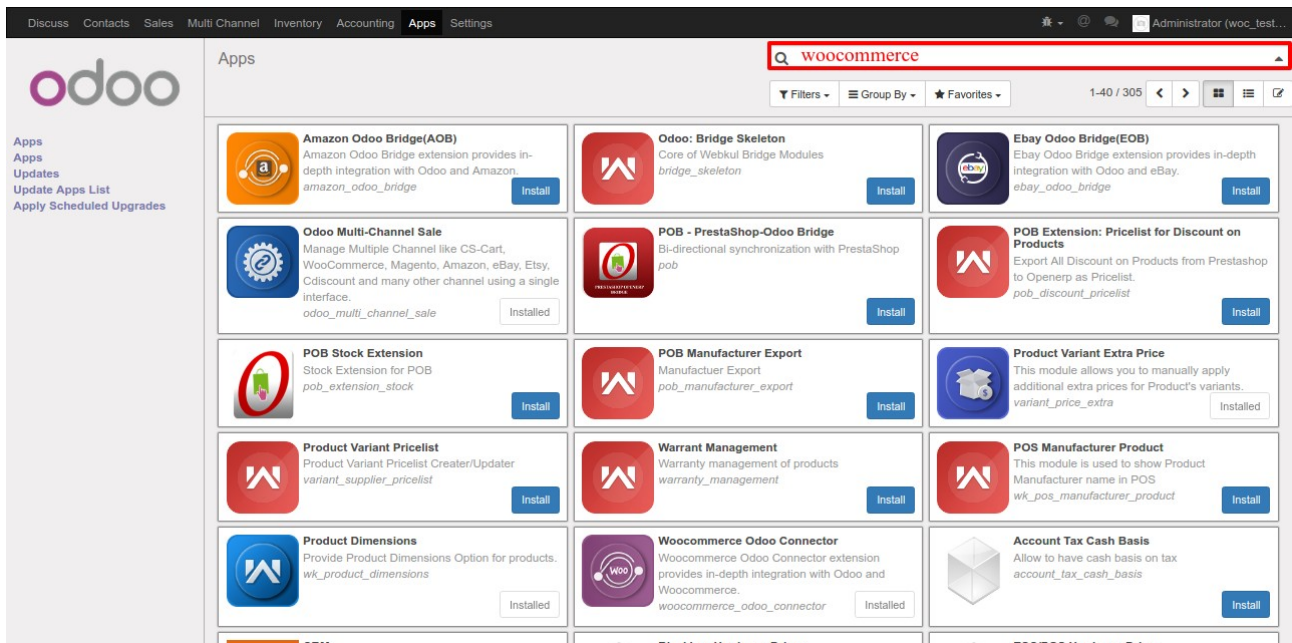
Discuss Contacts Sales Multi Channel Inventory Accounting Apps Settings

Administrator (woc_test…

odoo

Apps
Apps
Updates
Update Apps List
Apply Scheduled Upgrades

Apps

woocommerce

Filters ▾ Group By ▾ Favorites ▾

1-40 / 305

Amazon Odoo Bridge(AOB)
Amazon Odoo Bridge extension provides in-depth integration with Odoo and Amazon.
amazon_odoo_bridge
Install

Odoo: Bridge Skeleton
Core of Webkul Bridge Modules
bridge_skeleton
Install

Ebay Odoo Bridge(EOB)
Ebay Odoo Bridge extension provides in-depth integration with Odoo and eBay.
ebay_odoo_bridge
Install

Odoo Multi-Channel Sale
Manage Multiple Channel like CS-Cart, WooCommerce, Magento, Amazon, eBay, Etsy, Cdiscount and many other channel using a single interface.
odoo_multi_channel_sale
Installed

POB - PrestaShop-Odoo Bridge
Bi-directional synchronization with PrestaShop
pob
Install

POB Extension: Pricelist for Discount on Products
Export All Discount on Products from Prestashop to Openerp as Pricelist.
pob_discount_pricelist
Install

POB Stock Extension
Stock Extension for POB
pob_extension_stock
Install

POB Manufacturer Export
Manufactuer Export
pob_manufacturer_export
Install

Product Variant Extra Price
This module allows you to manually apply additional extra prices for Product's variants.
variant_price_extra
Installed

Product Variant Pricelist
Product Variant Pricelist Creater/Updater
variant_supplier_pricelist
Install

Warrant Management
Warranty management of products
warranty_management
Install

POS Manufacturer Product
This module is used to show Product Manufacturer name in POS
wk_pos_manufacturer_product
Install

Product Dimensions
Provide Product Dimensions Option for products.
wk_product_dimensions
Installed

Woocommerce Odoo Connector
Woocommerce Odoo Connector extension provides in-depth integration with Odoo and Woocommerce.
woocommerce_odoo_connector
Installed

Account Tax Cash Basis
Allow to have cash basis on tax
account_tax_cash_basis
Install